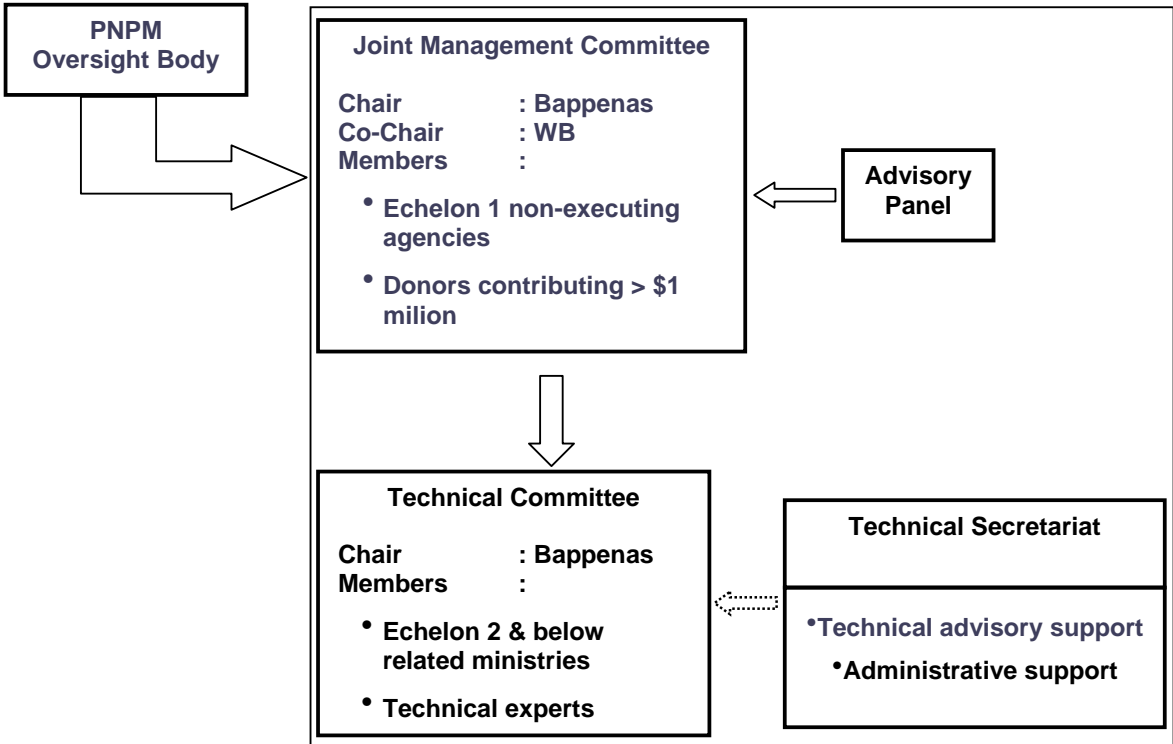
PNPM Oversight Body

Joint Management Committee

Chair : Bappenas
Co-Chair : WB
Members :

• Echelon 1 non-executing agencies

• Donors contributing > \$1 milion

Advisory Panel

Technical Committee

Chair : Bappenas
Members :

• Echelon 2 & below related ministries

• Technical experts

Technical Secretariat

•Technical advisory support

•Administrative support